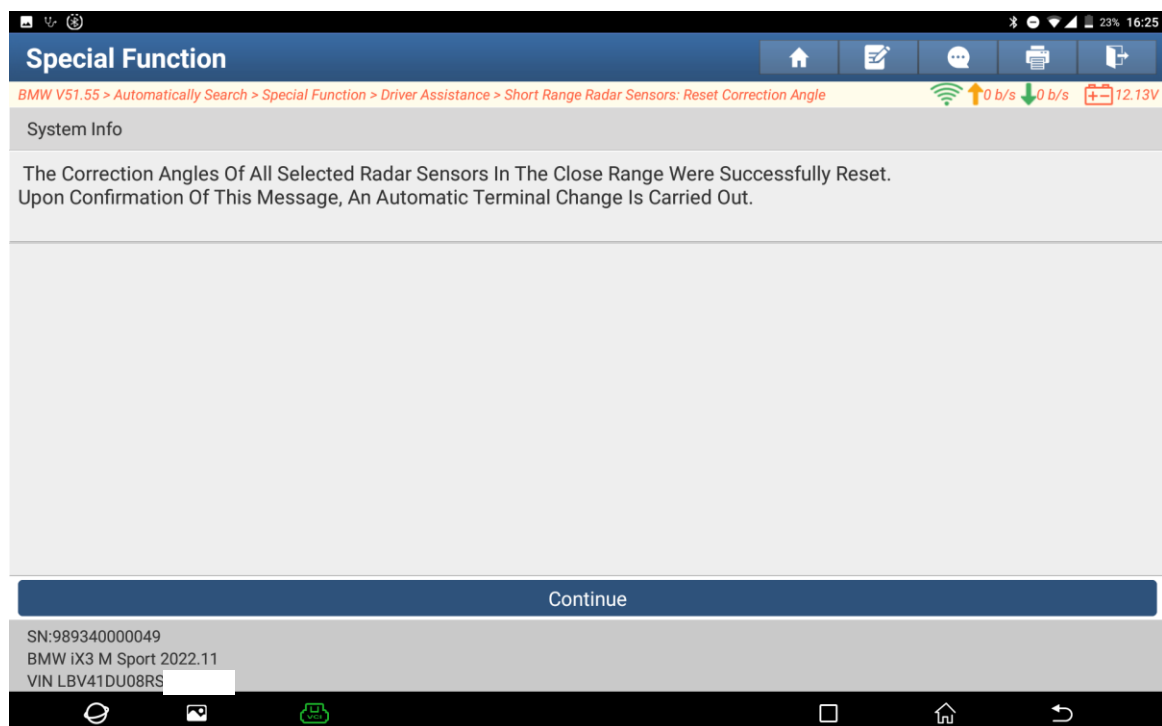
23% 16:25

Special Function

BMW V51.55 > Automatically Search > Special Function > Driver Assistance > Short Range Radar Sensors: Reset Correction Angle

0 b/s 0 b/s 12.13V

System Info

The Correction Angles Of All Selected Radar Sensors In The Close Range Were Successfully Reset.
Upon Confirmation Of This Message, An Automatic Terminal Change Is Carried Out.

Continue

SN:989340000049
BMW iX3 M Sport 2022.11
VIN LBV41DU08RS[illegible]

VCI